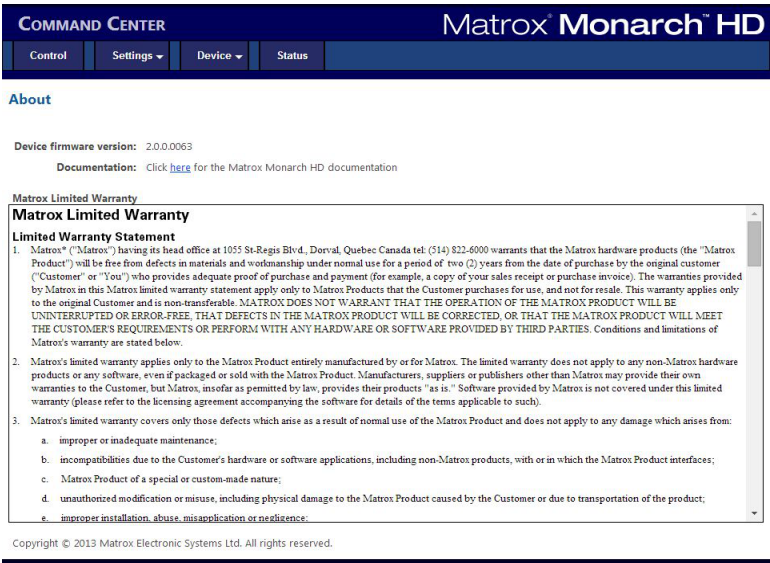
COMMAND CENTER

Matrox Monarch™ HD

Control | Settings ▾ | Device ▾ | Status

About

Device firmware version: 2.0.0.0063

Documentation: Click here for the Matrox Monarch HD documentation

Matrox Limited Warranty

Matrox Limited Warranty

Limited Warranty Statement

1. Matrox* ("Matrox") having its head office at 1055 St-Regis Blvd., Dorval, Quebec Canada tel: (514) 822-6000 warrants that the Matrox hardware products (the "Matrox Product") will be free from defects in materials and workmanship under normal use for a period of two (2) years from the date of purchase by the original customer ("Customer" or "You") who provides adequate proof of purchase and payment (for example, a copy of your sales receipt or purchase invoice). The warranties provided by Matrox in this Matrox limited warranty statement apply only to Matrox Products that the Customer purchases for use, and not for resale. This warranty applies only to the original Customer and is non-transferable. MATROX DOES NOT WARRANT THAT THE OPERATION OF THE MATROX PRODUCT WILL BE UNINTERRUPTED OR ERROR-FREE, THAT DEFECTS IN THE MATROX PRODUCT WILL BE CORRECTED, OR THAT THE MATROX PRODUCT WILL MEET THE CUSTOMER'S REQUIREMENTS OR PERFORM WITH ANY HARDWARE OR SOFTWARE PROVIDED BY THIRD PARTIES. Conditions and limitations of Matrox's warranty are stated below.

2. Matrox's limited warranty applies only to the Matrox Product entirely manufactured by or for Matrox. The limited warranty does not apply to any non-Matrox hardware products or any software, even if packaged or sold with the Matrox Product. Manufacturers, suppliers or publishers other than Matrox may provide their own warranties to the Customer, but Matrox, insofar as permitted by law, provides their products "as is." Software provided by Matrox is not covered under this limited warranty (please refer to the licensing agreement accompanying the software for details of the terms applicable to such).

3. Matrox's limited warranty covers only those defects which arise as a result of normal use of the Matrox Product and does not apply to any damage which arises from:

a. improper or inadequate maintenance;

b. incompatibilities due to the Customer's hardware or software applications, including non-Matrox products, with or in which the Matrox Product interfaces;

c. Matrox Product of a special or custom-made nature;

d. unauthorized modification or misuse, including physical damage to the Matrox Product caused by the Customer or due to transportation of the product;

e. improper installation, abuse, misapplication or negligence;

Copyright © 2013 Matrox Electronic Systems Ltd. All rights reserved.